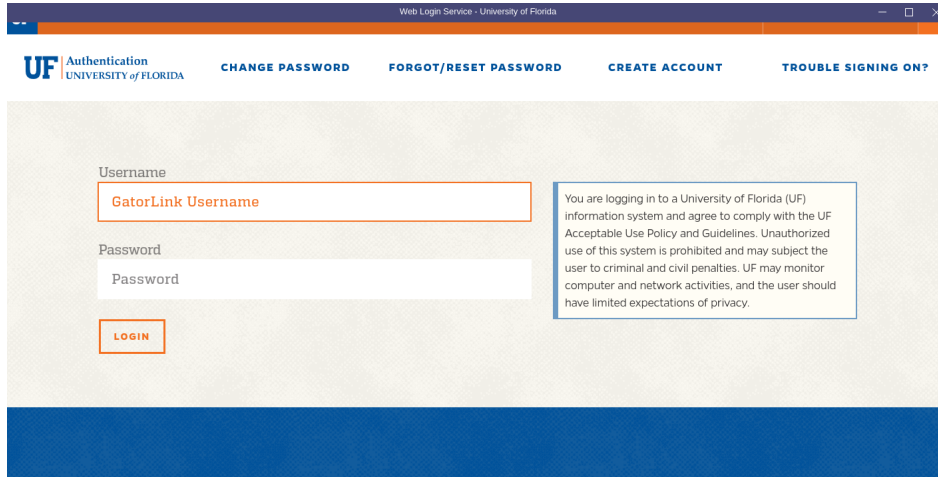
Web Login Service - University of Florida

UF Authentication
UNIVERSITY of FLORIDA

CHANGE PASSWORD

FORGOT/RESET PASSWORD

CREATE ACCOUNT

TROUBLE SIGNING ON?

Username

GatorLink Username

Password

Password

LOGIN

You are logging in to a University of Florida (UF) information system and agree to comply with the UF Acceptable Use Policy and Guidelines. Unauthorized use of this system is prohibited and may subject the user to criminal and civil penalties. UF may monitor computer and network activities, and the user should have limited expectations of privacy.